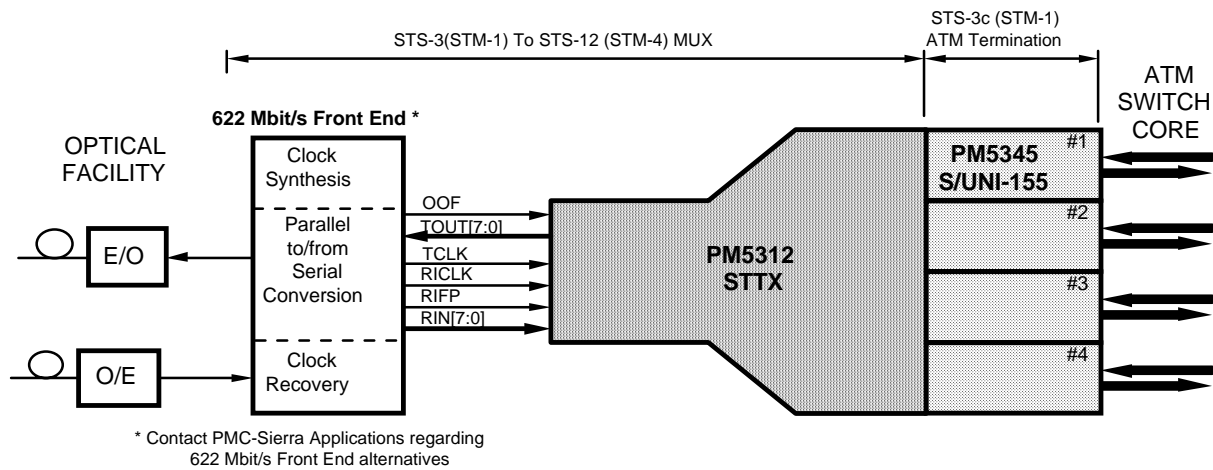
STS-3(STM-1) To STS-12 (STM-4) MUX

STS-3c (STM-1)
ATM Termination

ATM
SWITCH
CORE

622 Mbit/s Front End *

OPTICAL
FACILITY

Clock
Synthesis

Parallel
to/from
Serial
Conversion

Clock
Recovery

E/O

O/E

OOF
TOUT[7:0]
TCLK
RICLK
RIFP
RIN[7:0]

PM5312
STTX

#1
PM5345
S/UNI-155

#2

#3

#4

* Contact PMC-Sierra Applications regarding
622 Mbit/s Front End alternatives